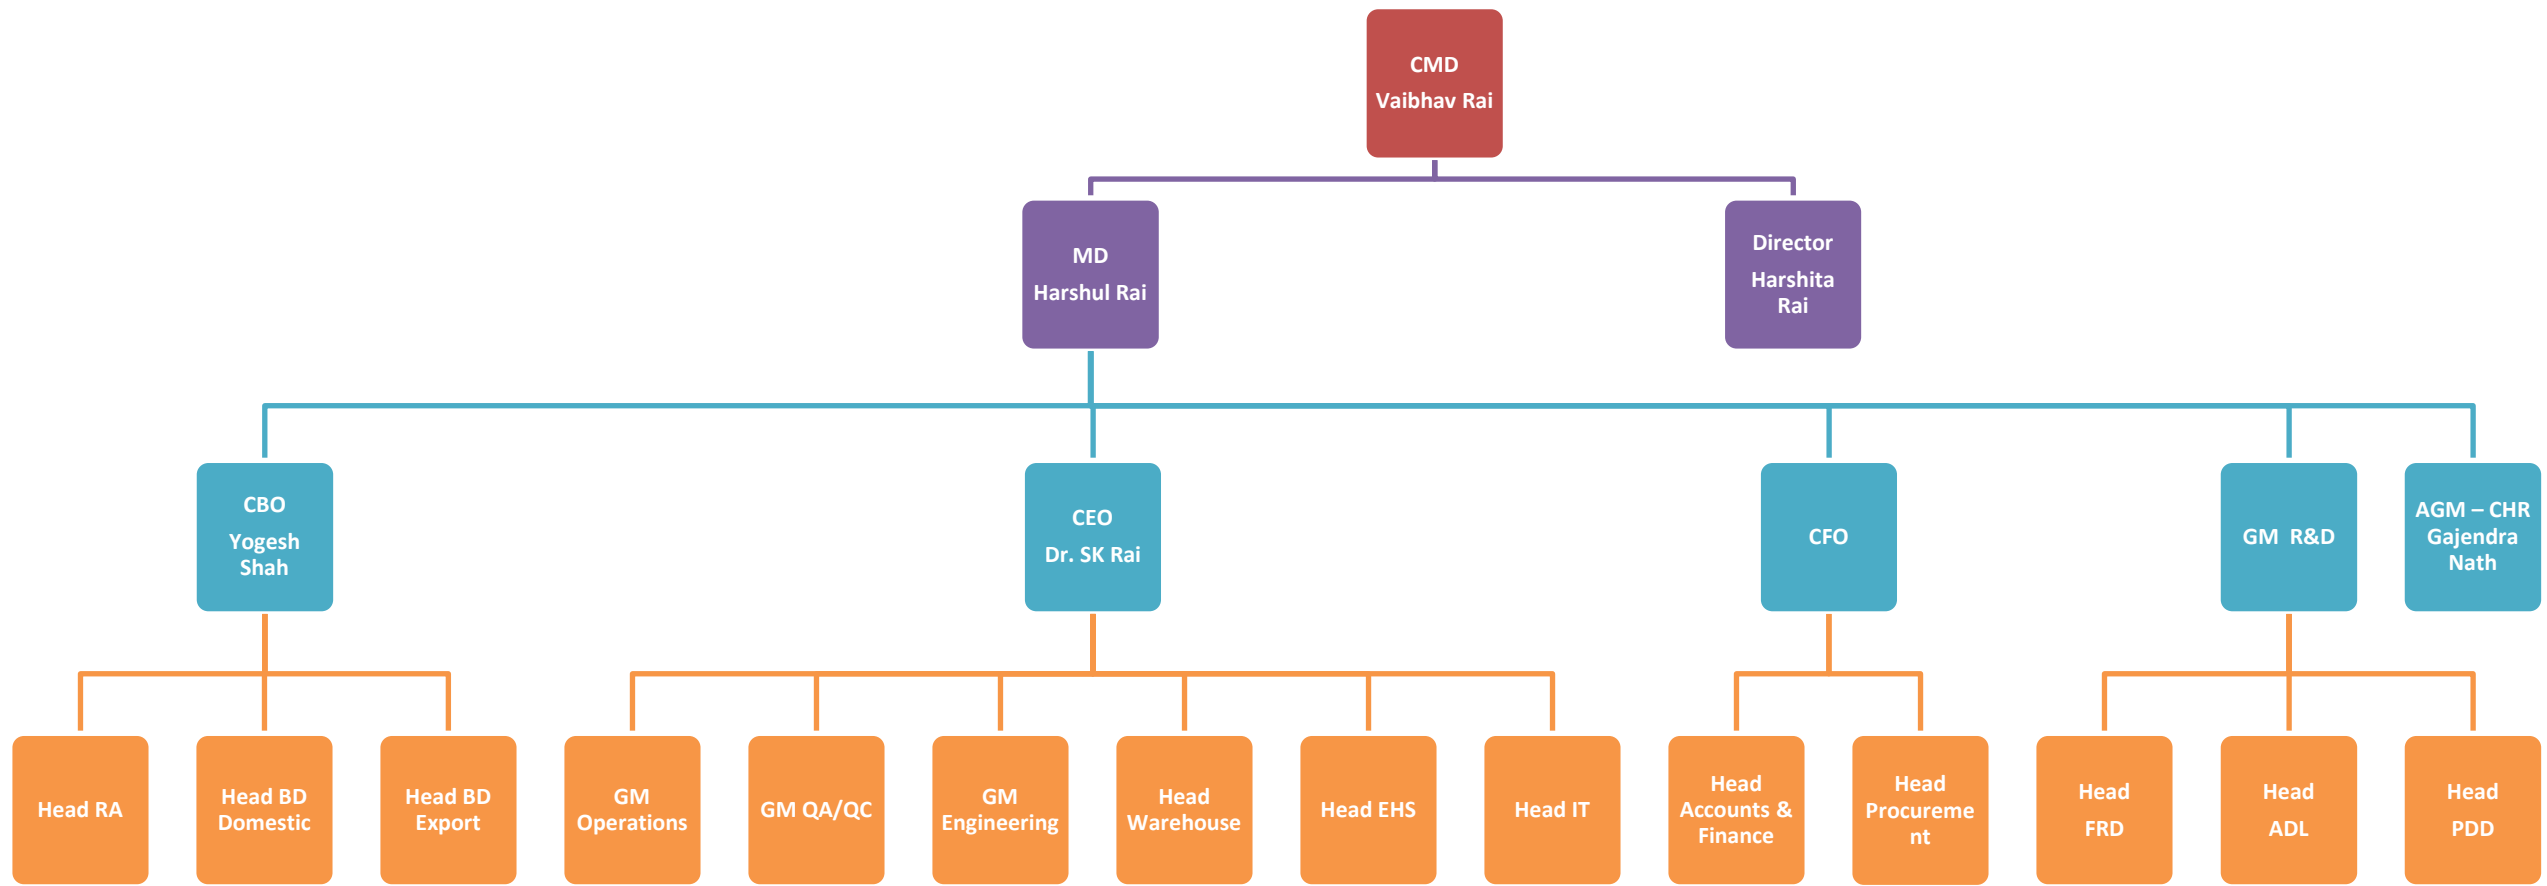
CMD
Vaibhav Rai

MD
Harshul Rai

Director
Harshita Rai

CBO
Yogesh Shah

CEO
Dr. SK Rai

CFO

GM R&D

AGM – CHR
Gajendra Nath

Head RA

Head BD Domestic

Head BD Export

GM Operations

GM QA/QC

GM Engineering

Head Warehouse

Head EHS

Head IT

Head Accounts & Finance

Head Procureme nt

Head FRD

Head ADL

Head PDD